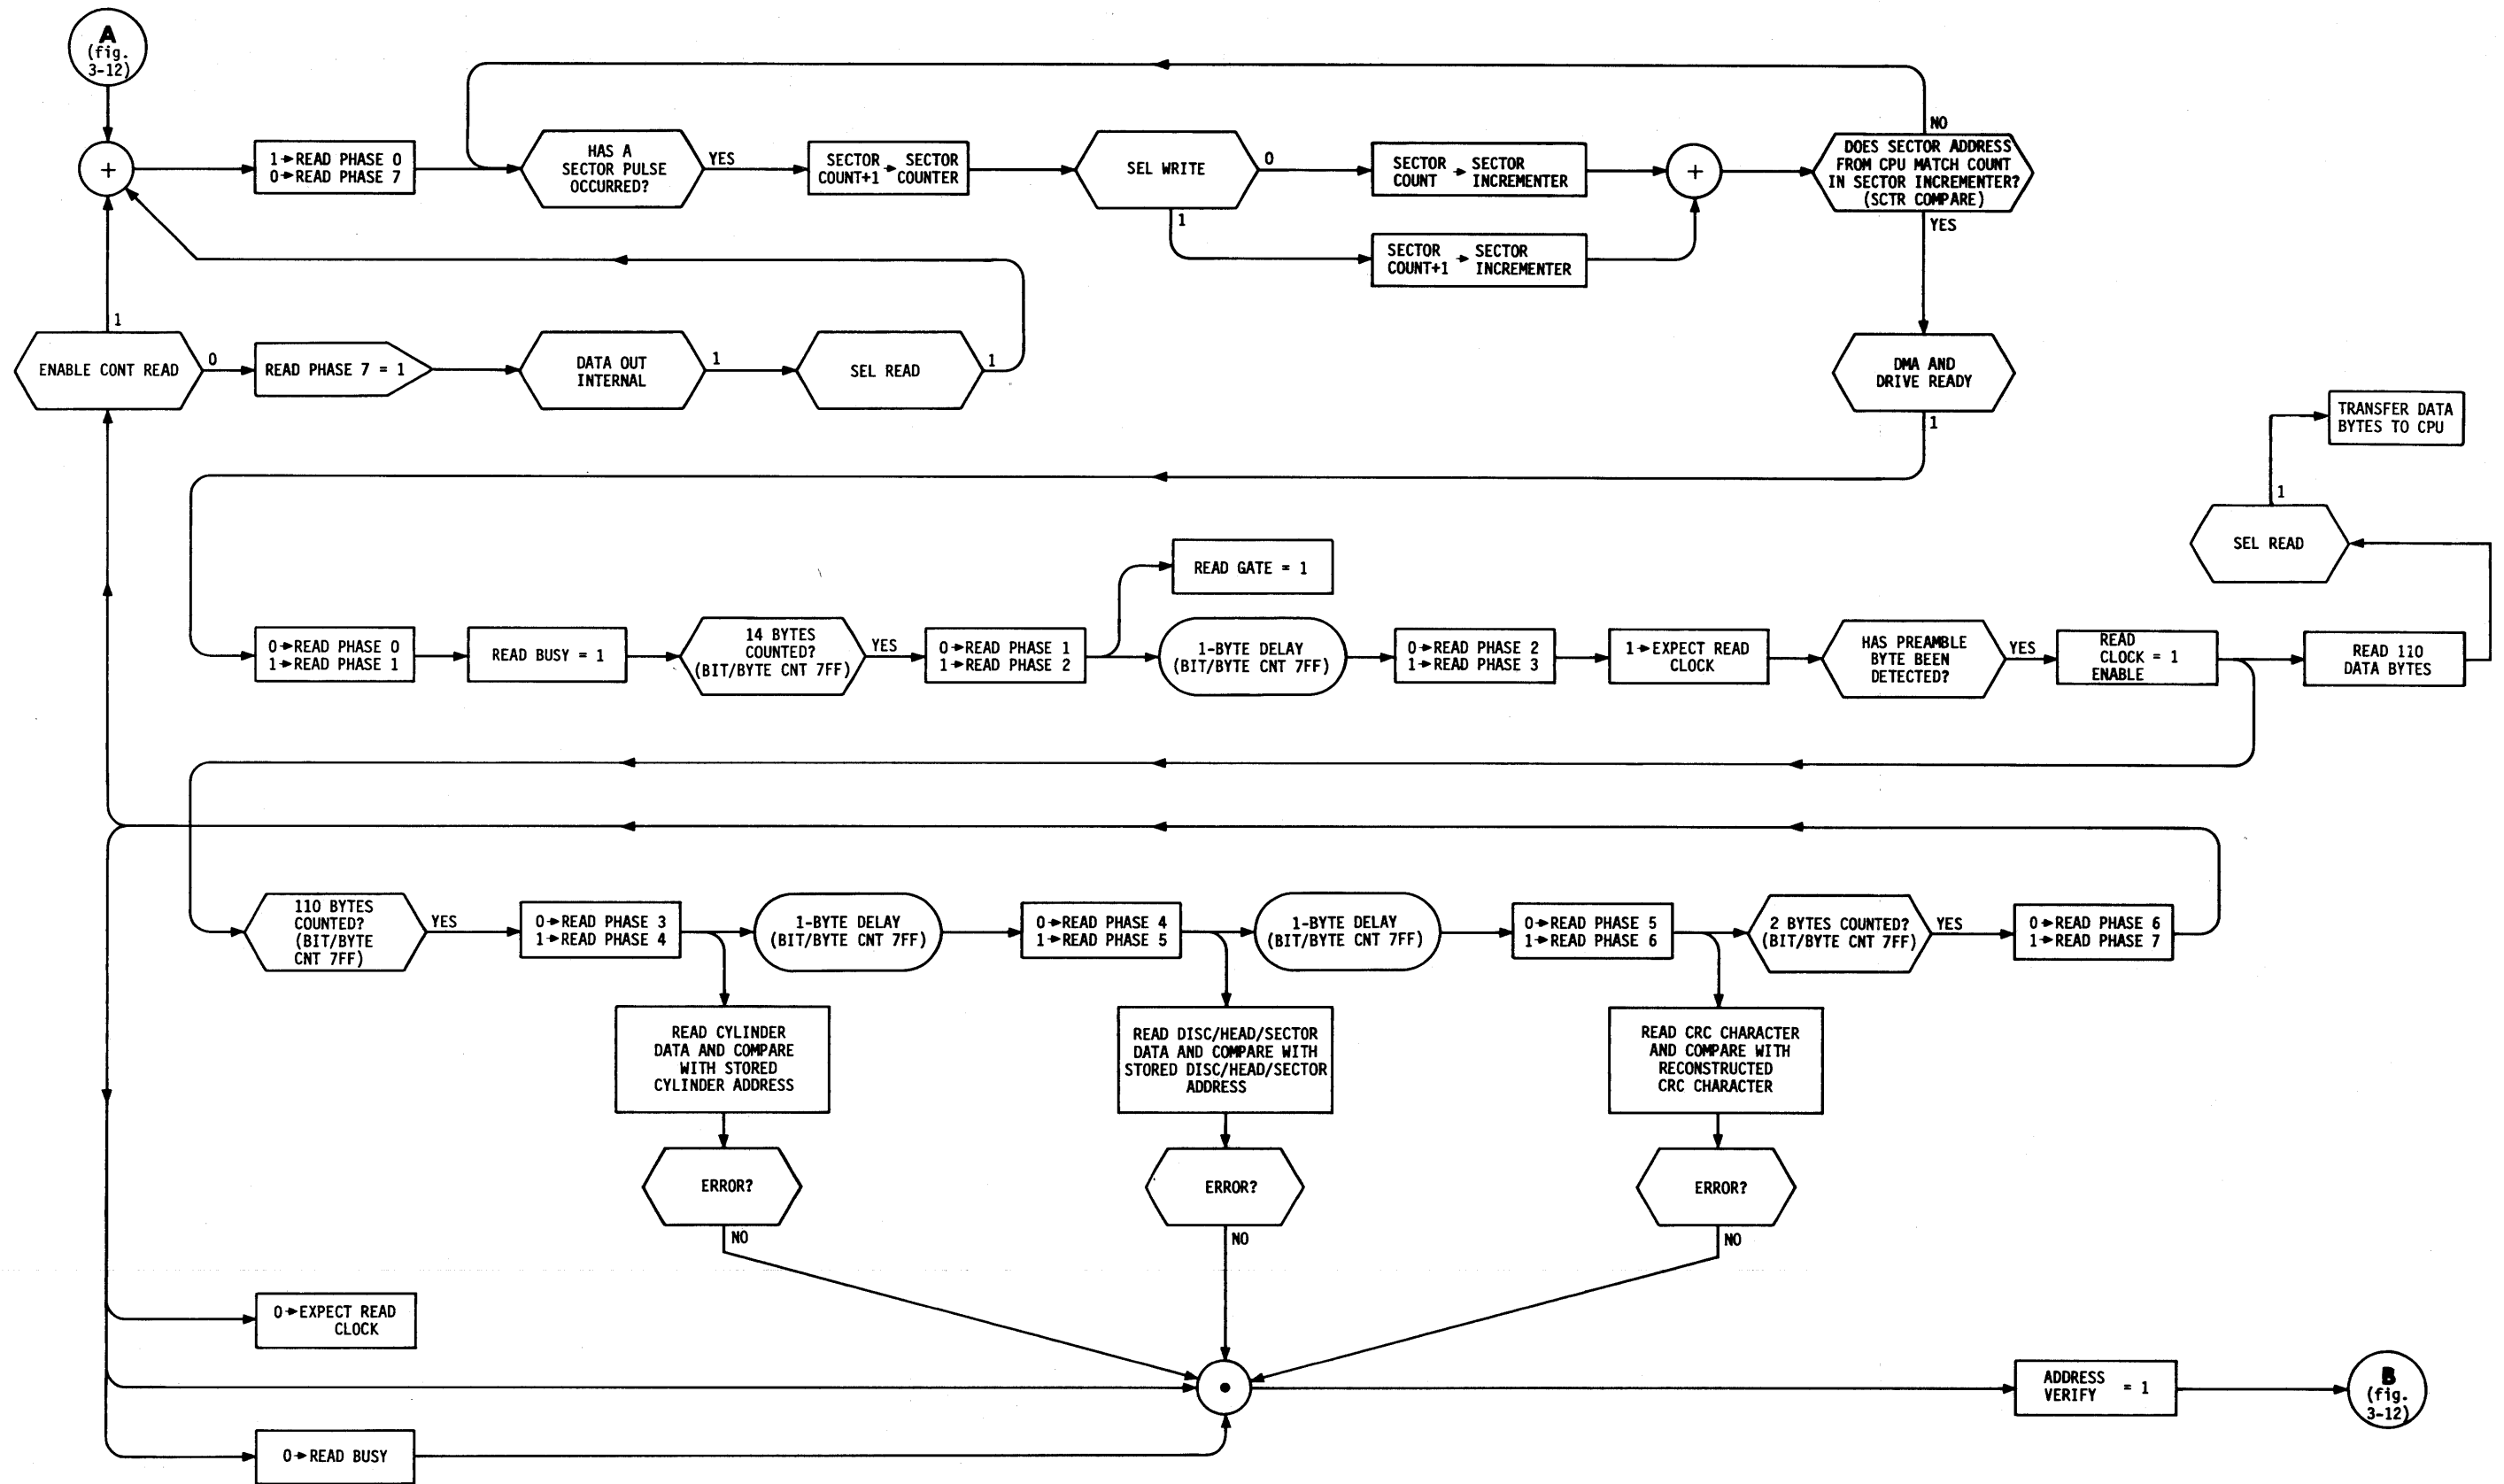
A
(fig. 3-12)

+

1→READ PHASE 0
0→READ PHASE 7

HAS A SECTOR PULSE OCCURRED?

YES

SECTOR COUNT+1 → SECTOR COUNTER

SEL WRITE

0

SECTOR COUNT → SECTOR INCREMENTER

+

NO

DOES SECTOR ADDRESS FROM CPU MATCH COUNT IN SECTOR INCREMENTER? (SCTR COMPARE)

YES

1

SECTOR COUNT+1 → SECTOR INCREMENTER

1

ENABLE CONT READ

0

READ PHASE 7 = 1

DATA OUT INTERNAL

1

SEL READ

1

DMA AND DRIVE READY

1

TRANSFER DATA BYTES TO CPU

1

SEL READ

READ GATE = 1

0→READ PHASE 0
1→READ PHASE 1

READ BUSY = 1

14 BYTES COUNTED? (BIT/BYTE CNT 7FF)

YES

0→READ PHASE 1
1→READ PHASE 2

1-BYTE DELAY (BIT/BYTE CNT 7FF)

0→READ PHASE 2
1→READ PHASE 3

1→EXPECT READ CLOCK

HAS PREAMBLE BYTE BEEN DETECTED?

YES

READ CLOCK = 1 ENABLE

READ 110 DATA BYTES

110 BYTES COUNTED? (BIT/BYTE CNT 7FF)

YES

0→READ PHASE 3
1→READ PHASE 4

1-BYTE DELAY (BIT/BYTE CNT 7FF)

0→READ PHASE 4
1→READ PHASE 5

1-BYTE DELAY (BIT/BYTE CNT 7FF)

0→READ PHASE 5
1→READ PHASE 6

2 BYTES COUNTED? (BIT/BYTE CNT 7FF)

YES

0→READ PHASE 6
1→READ PHASE 7

READ CYLINDER DATA AND COMPARE WITH STORED CYLINDER ADDRESS

READ DISC/HEAD/SECTOR DATA AND COMPARE WITH STORED DISC/HEAD/SECTOR ADDRESS

READ CRC CHARACTER AND COMPARE WITH RECONSTRUCTED CRC CHARACTER

ERROR?

NO

ERROR?

NO

ERROR?

NO

0→EXPECT READ CLOCK

•

ADDRESS VERIFY = 1

B
(fig. 3-12)

0→READ BUSY